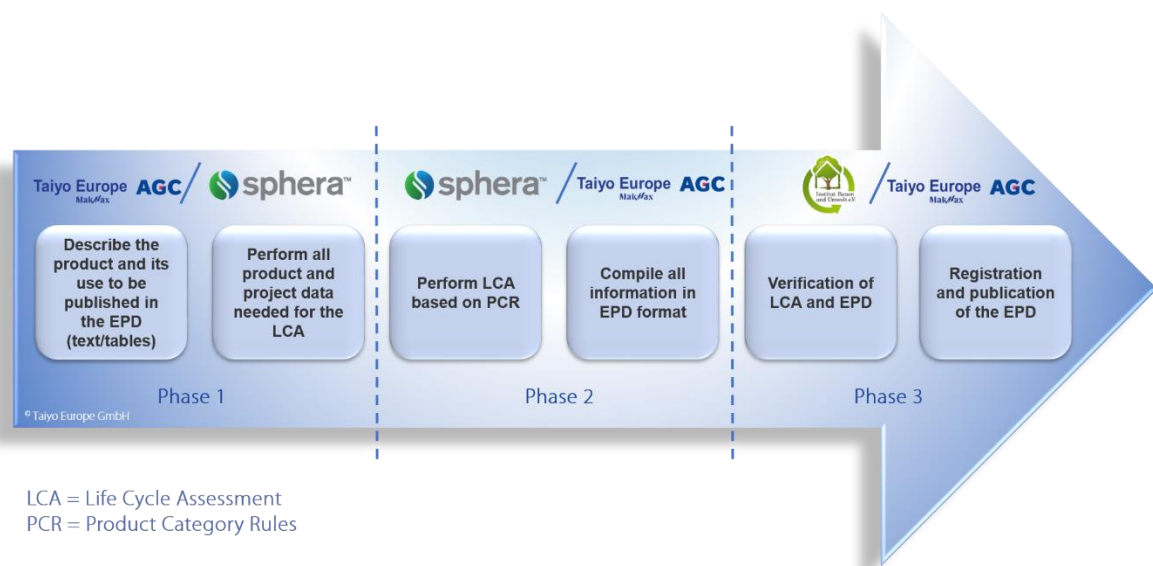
Taiyo Europe MakMax AGC / sphera™

Describe the product and its use to be published in the EPD (text/tables)

Perform all product and project data needed for the LCA

Phase 1

© Taiyo Europe GmbH

sphera™ / Taiyo Europe MakMax AGC

Perform LCA based on PCR

Compile all information in EPD format

Phase 2

Institut Bauen und Umwelt e.V. / Taiyo Europe MakMax AGC

Verification of LCA and EPD

Registration and publication of the EPD

Phase 3

LCA = Life Cycle Assessment
PCR = Product Category Rules